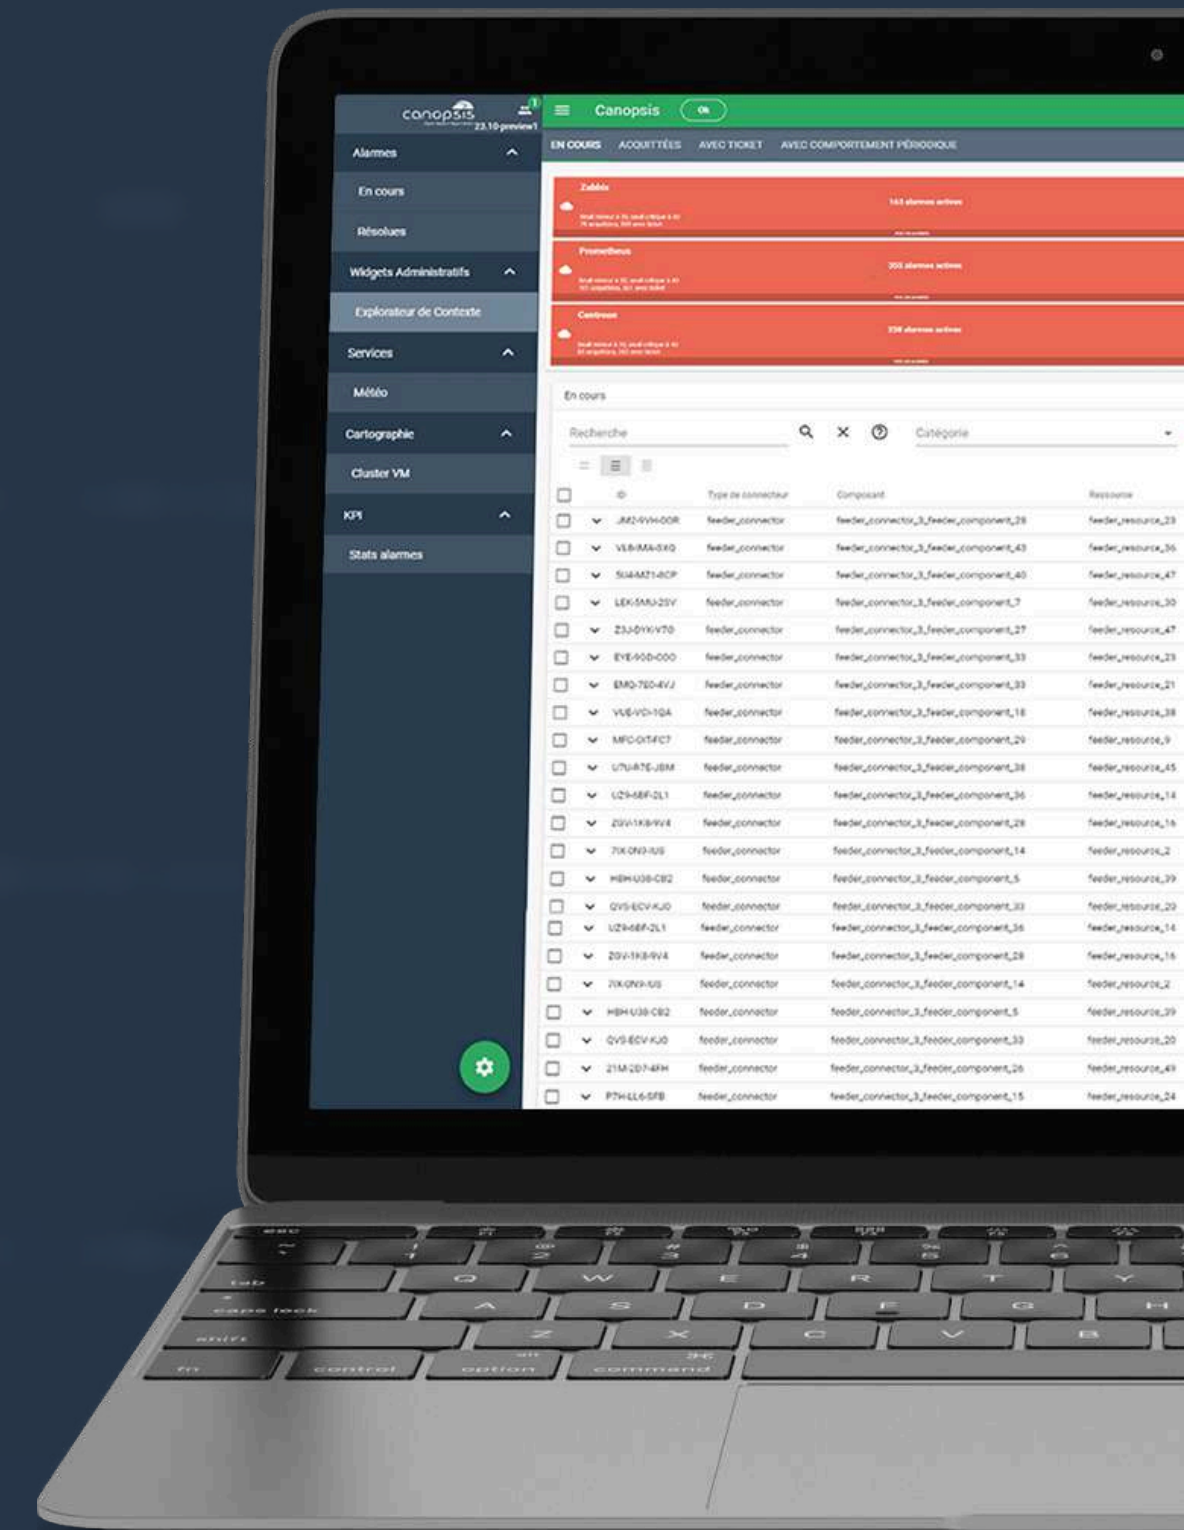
canopsis 23.10-preview1

Alarmes
En cours
Résolues
Widgets Administratifs
Explorateur de Contexte
Services
Météo
Cartographie
Cluster VM
KPI
Stats alarmes

Canopsis OK

EN COURS ACQUITTÉES AVEC TICKET AVEC COMPORTEMENT PÉRIODIQUE

Zabbix
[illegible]
163 alarmes actives

Prometheus
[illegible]
205 alarmes actives

Centreon
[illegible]
238 alarmes actives

En cours

Recherche
Catégorie

| | | ID | Type de connecteur | Composant | Ressource |
|---|---|---|---|---|---|
| | | JM2-9VH-DDR | feeder_connector | feeder_connector_3_feeder_component_28 | feeder_resource_23 |
| | | VL8-IMA-5XQ | feeder_connector | feeder_connector_3_feeder_component_43 | feeder_resource_36 |
| | | 5U4-MZ1-8CP | feeder_connector | feeder_connector_3_feeder_component_40 | feeder_resource_47 |
| | | LEK-5MU-2SV | feeder_connector | feeder_connector_3_feeder_component_7 | feeder_resource_30 |
| | | Z3J-DYK-V7G | feeder_connector | feeder_connector_3_feeder_component_27 | feeder_resource_47 |
| | | EYE-90D-COO | feeder_connector | feeder_connector_3_feeder_component_33 | feeder_resource_23 |
| | | EMQ-7E0-4VJ | feeder_connector | feeder_connector_3_feeder_component_33 | feeder_resource_21 |
| | | VUE-VCI-1QA | feeder_connector | feeder_connector_3_feeder_component_18 | feeder_resource_38 |
| | | MFC-OIT-FC7 | feeder_connector | feeder_connector_3_feeder_component_29 | feeder_resource_9 |
| | | U7U-R7E-JBM | feeder_connector | feeder_connector_3_feeder_component_38 | feeder_resource_45 |
| | | UZ9-6BF-2L1 | feeder_connector | feeder_connector_3_feeder_component_36 | feeder_resource_14 |
| | | Z0V-1K8-9V4 | feeder_connector | feeder_connector_3_feeder_component_28 | feeder_resource_16 |
| | | 7IX-0N9-IUS | feeder_connector | feeder_connector_3_feeder_component_14 | feeder_resource_2 |
| | | HBH-U38-CB2 | feeder_connector | feeder_connector_3_feeder_component_5 | feeder_resource_39 |
| | | QVS-ECV-KJ0 | feeder_connector | feeder_connector_3_feeder_component_33 | feeder_resource_20 |
| | | UZ9-6BF-2L1 | feeder_connector | feeder_connector_3_feeder_component_36 | feeder_resource_14 |
| | | Z0V-1K8-9V4 | feeder_connector | feeder_connector_3_feeder_component_28 | feeder_resource_16 |
| | | 7IX-0N9-IUS | feeder_connector | feeder_connector_3_feeder_component_14 | feeder_resource_2 |
| | | HBH-U38-CB2 | feeder_connector | feeder_connector_3_feeder_component_5 | feeder_resource_39 |
| | | QVS-ECV-KJ0 | feeder_connector | feeder_connector_3_feeder_component_33 | feeder_resource_20 |
| | | 21M-2D7-4FH | feeder_connector | feeder_connector_3_feeder_component_26 | feeder_resource_49 |
| | | P7H-LL6-SFB | feeder_connector | feeder_connector_3_feeder_component_15 | feeder_resource_24 |

esc
tab
caps lock
shift
fn control option command
Q W E R T Y
A S D F G H
Z X C V B